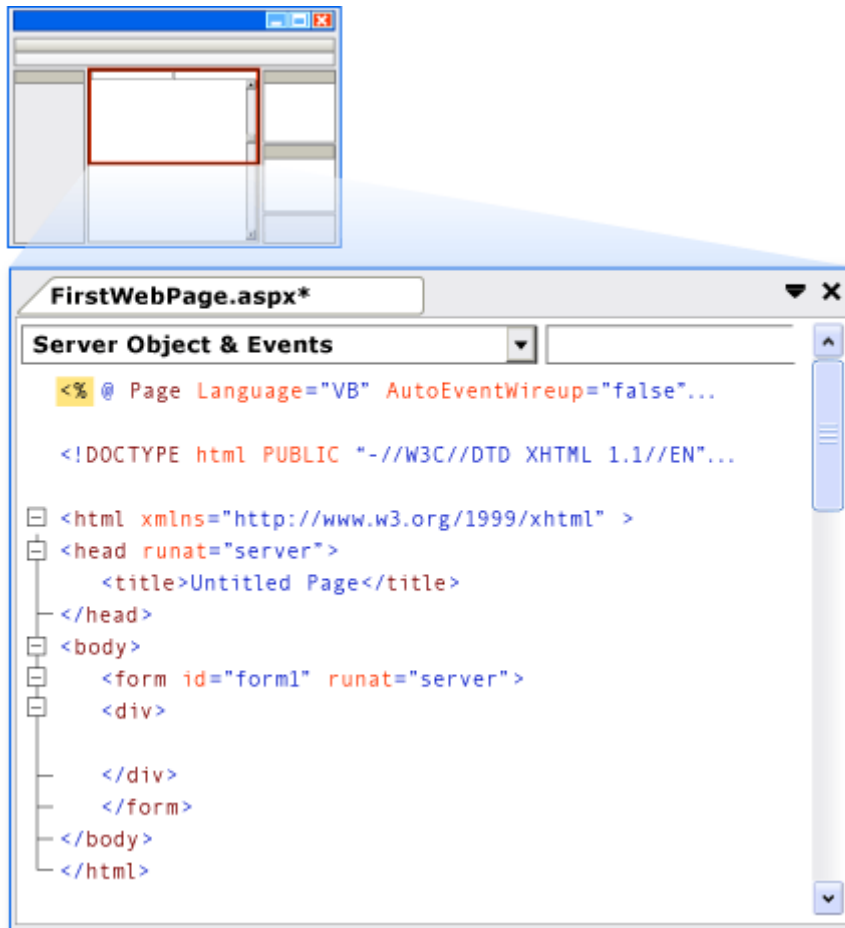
FirstWebPage.aspx*

Server Object & Events

<% @ Page Language="VB" AutoEventWireup="false"...

<!DOCTYPE html PUBLIC "-//W3C//DTD XHTML 1.1//EN"...

<html xmlns="http://www.w3.org/1999/xhtml" >
<head runat="server">
<title>Untitled Page</title>
</head>
<body>
<form id="form1" runat="server">
<div>

</div>
</form>
</body>
</html>